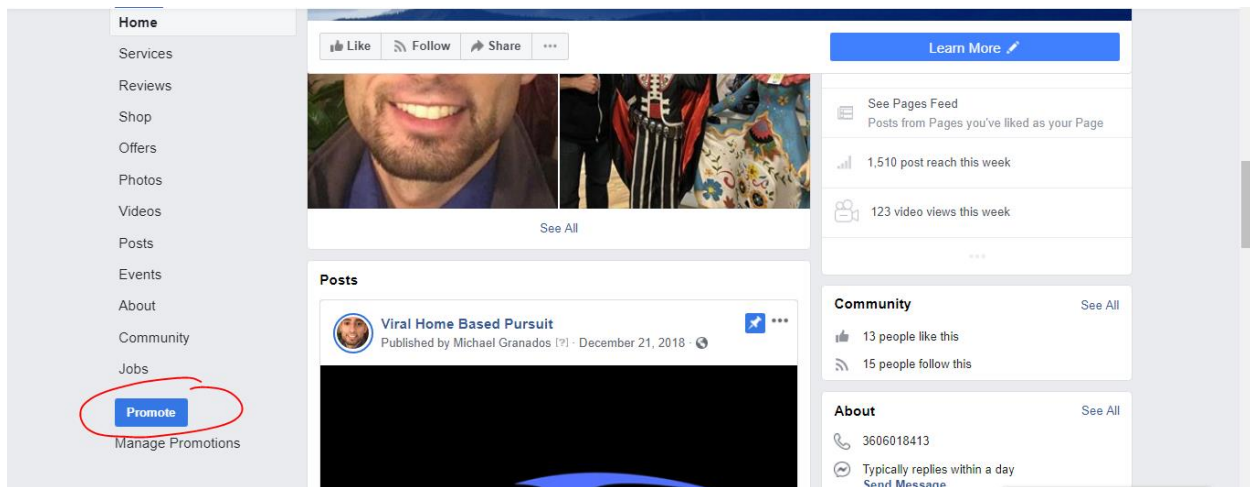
Home
Services
Reviews
Shop
Offers
Photos
Videos
Posts
Events
About
Community
Jobs
Promote
Manage Promotions

Like Follow Share ···

Learn More

See All

Posts

Viral Home Based Pursuit
Published by Michael Granados [?] · December 21, 2018 ·

See Pages Feed
Posts from Pages you've liked as your Page

1,510 post reach this week

123 video views this week

Community
See All
13 people like this
15 people follow this

About
See All
3606018413
Typically replies within a day
Send Message